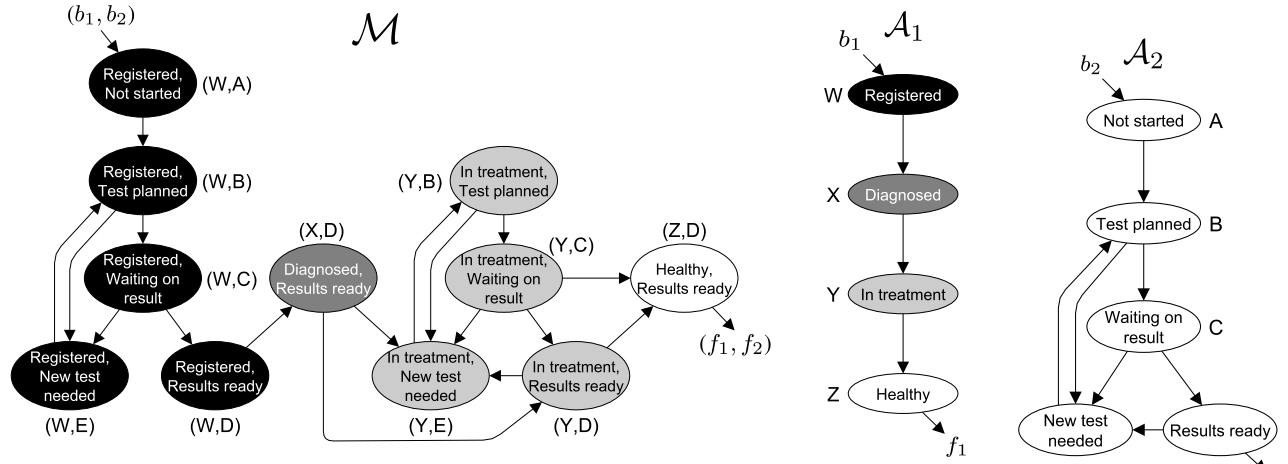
$(b_1, b_2)$

$\mathcal{M}$

Registered, Not started (W,A)

Registered, Test planned (W,B)

Registered, Waiting on result (W,C)

Registered, New test needed (W,E)

Registered, Results ready (W,D)

(X,D) Diagnosed, Results ready

(Y,B) In treatment, Test planned

(Y,C) In treatment, Waiting on result

In treatment, New test needed (Y,E)

In treatment, Results ready (Y,D)

(Z,D) Healthy, Results ready

$(f_1, f_2)$

$b_1$ $\mathcal{A}_1$

W Registered

X Diagnosed

Y In treatment

Z Healthy

$f_1$

$b_2$ $\mathcal{A}_2$

Not started A

Test planned B

Waiting on result C

New test needed

Results ready